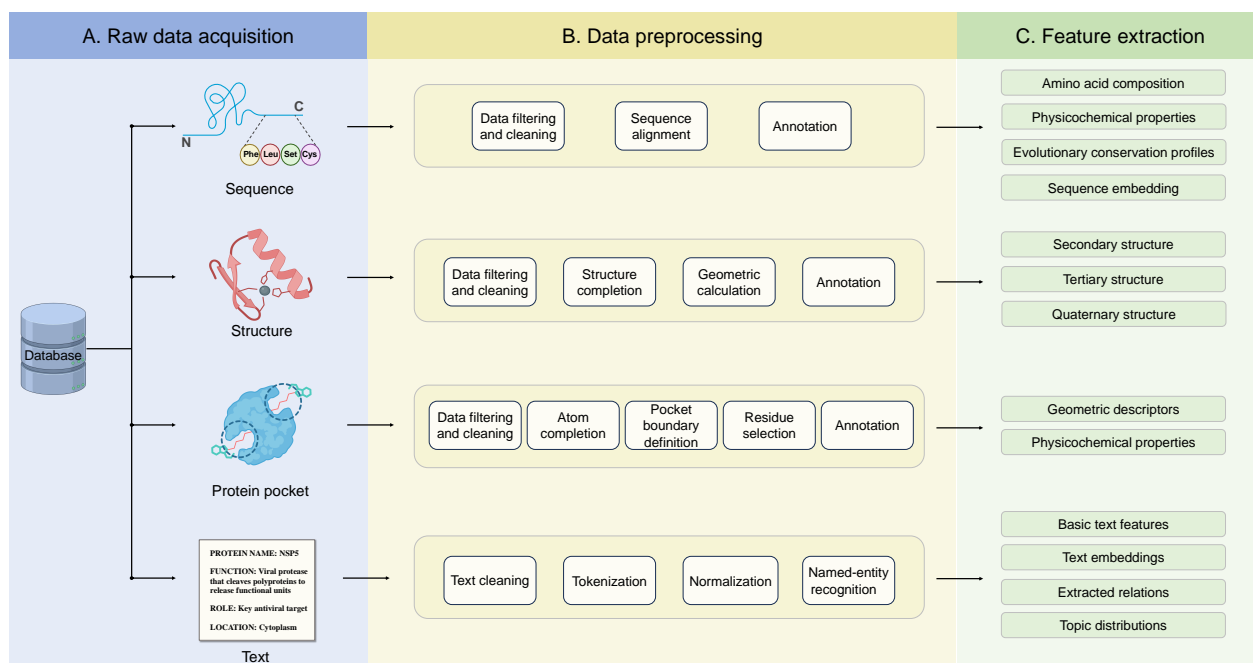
A. Raw data acquisition

B. Data preprocessing

C. Feature extraction

C

N

Phe Leu Ser Cys

Sequence

Data filtering and cleaning

Sequence alignment

Annotation

Amino acid composition

Physicochemical properties

Evolutionary conservation profiles

Sequence embedding

Structure

Data filtering and cleaning

Structure completion

Geometric calculation

Annotation

Secondary structure

Tertiary structure

Quaternary structure

Database

Protein pocket

Data filtering and cleaning

Atom completion

Pocket boundary definition

Residue selection

Annotation

Geometric descriptors

Physicochemical properties

PROTEIN NAME: NSP5

FUNCTION: Viral protease that cleaves polyproteins to release functional units

ROLE: Key antiviral target

LOCATION: Cytoplasm

Text

Text cleaning

Tokenization

Normalization

Named-entity recognition

Basic text features

Text embeddings

Extracted relations

Topic distributions